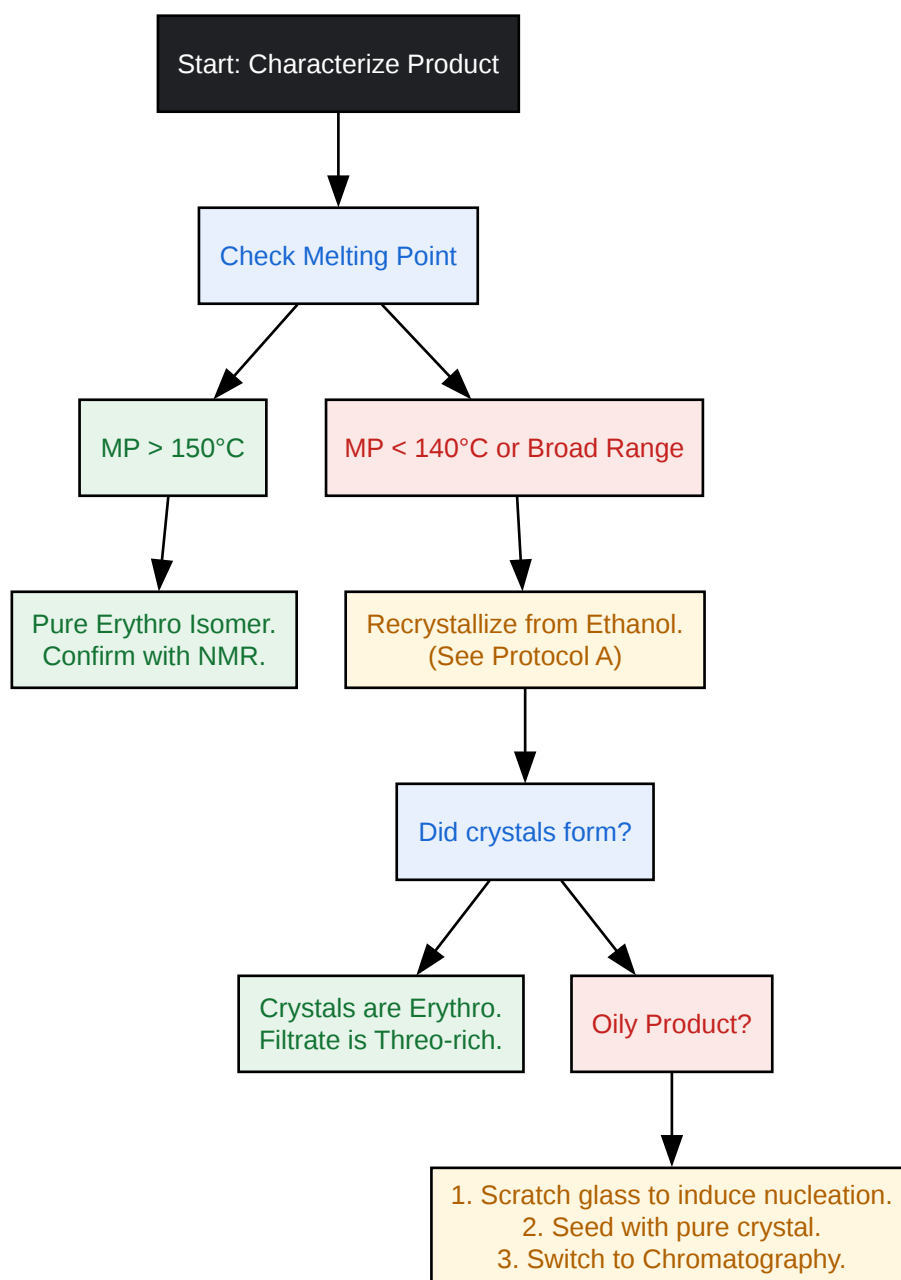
Start: Characterize Product

Check Melting Point

MP > 150°C

MP < 140°C or Broad Range

Pure Erythro Isomer. Confirm with NMR.

Recrystallize from Ethanol. (See Protocol A)

Did crystals form?

Crystals are Erythro. Filtrate is Threo-rich.

Oily Product?

1. Scratch glass to induce nucleation.
2. Seed with pure crystal.
3. Switch to Chromatography.